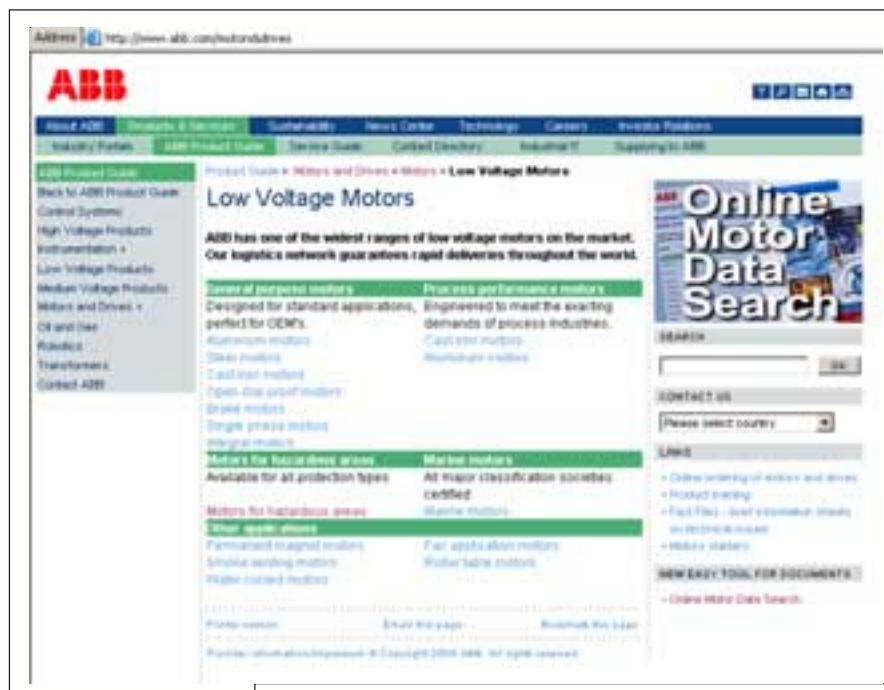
Address http://www.abb.com/motorsdrives

ABB

About ABB | Products & Services | Sustainability | News Center | Technology | Careers | Investor Relations

Industry Portals | ABB Product Guide | Service Guide | Contact Directory | Industrial IT | Supplying to ABB

ABB Product Guide
Back to ABB Product Guide
Control Systems
High Voltage Products
Instrumentation +
Low Voltage Products
Medium Voltage Products
Motors and Drives +
Oil and Gas
Robotics
Transformers
Contact ABB

Product Guide > Motors and Drives > Motors > Low Voltage Motors

Low Voltage Motors

ABB has one of the widest ranges of low voltage motors on the market. Our logistics network guarantees rapid deliveries throughout the world.

General purpose motors
Designed for standard applications, perfect for OEM's.
Aluminum motors
Steel motors
Cast iron motors
Open drip proof motors
Brake motors
Single phase motors
Integral motors

Process performance motors
Engineered to meet the exacting demands of process industries.
Cast iron motors
Aluminum motors

Motors for hazardous areas
Available for all protection types
Motors for hazardous areas

Marine motors
All major classification societies certified
Marine motors

Other applications
Permanent magnet motors
Smoke venting motors
Water cooled motors
Fan application motors
Roller table motors

Printer version | Email this page | Bookmark this page

Provider information/Impressum © Copyright 2006 ABB. All rights reserved.

Online Motor Data Search

SEARCH
Go

CONTACT US
Please select country

LINKS
» Online ordering of motors and drives
» Product training
» Fact Files - brief information sheets on technical issues
» Motors starters

NEW EASY TOOL FOR DOCUMENTS
» Online Motor Data Search